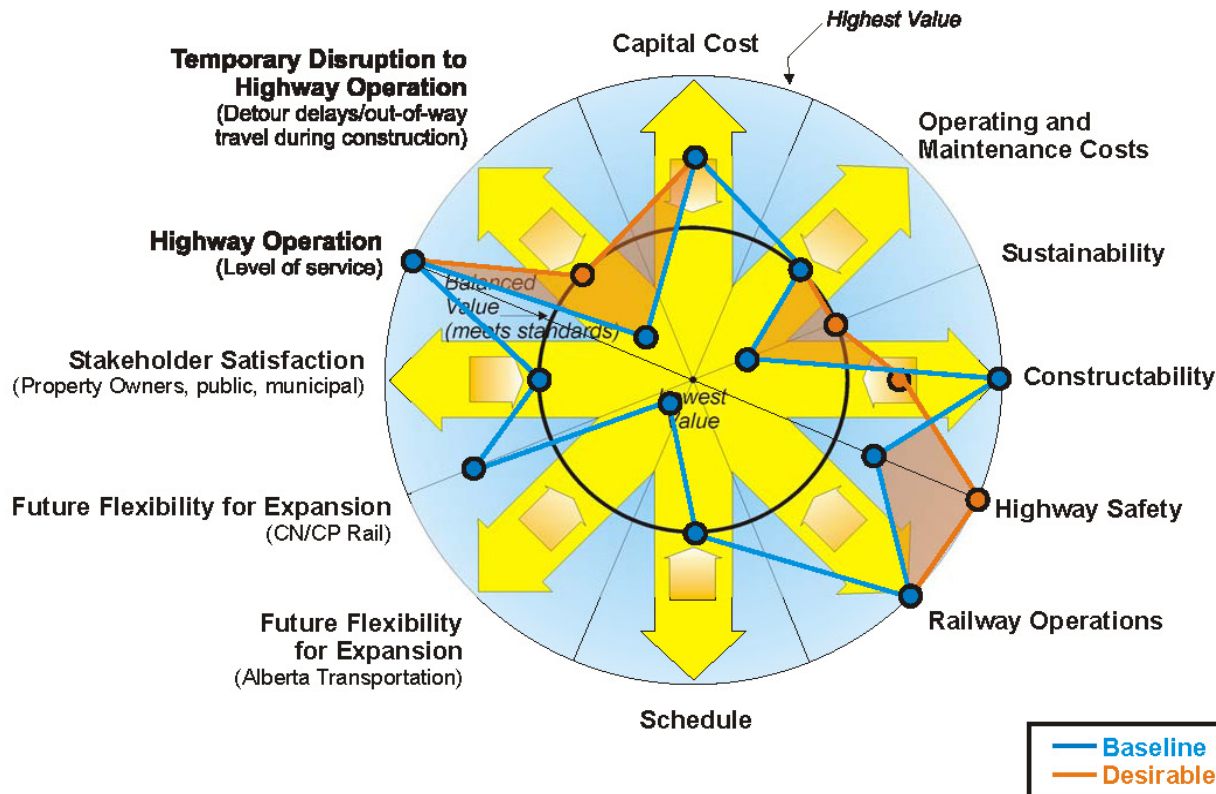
Highest Value

Capital Cost

Temporary Disruption to Highway Operation
(Detour delays/out-of-way travel during construction)

Operating and Maintenance Costs

Sustainability

Highway Operation
(Level of service)

Balanced Value (meets standards)

Stakeholder Satisfaction
(Property Owners, public, municipal)

Constructability

Lowest Value

Future Flexibility for Expansion
(CN/CP Rail)

Highway Safety

Future Flexibility for Expansion
(Alberta Transportation)

Railway Operations

Schedule

Baseline
Desirable